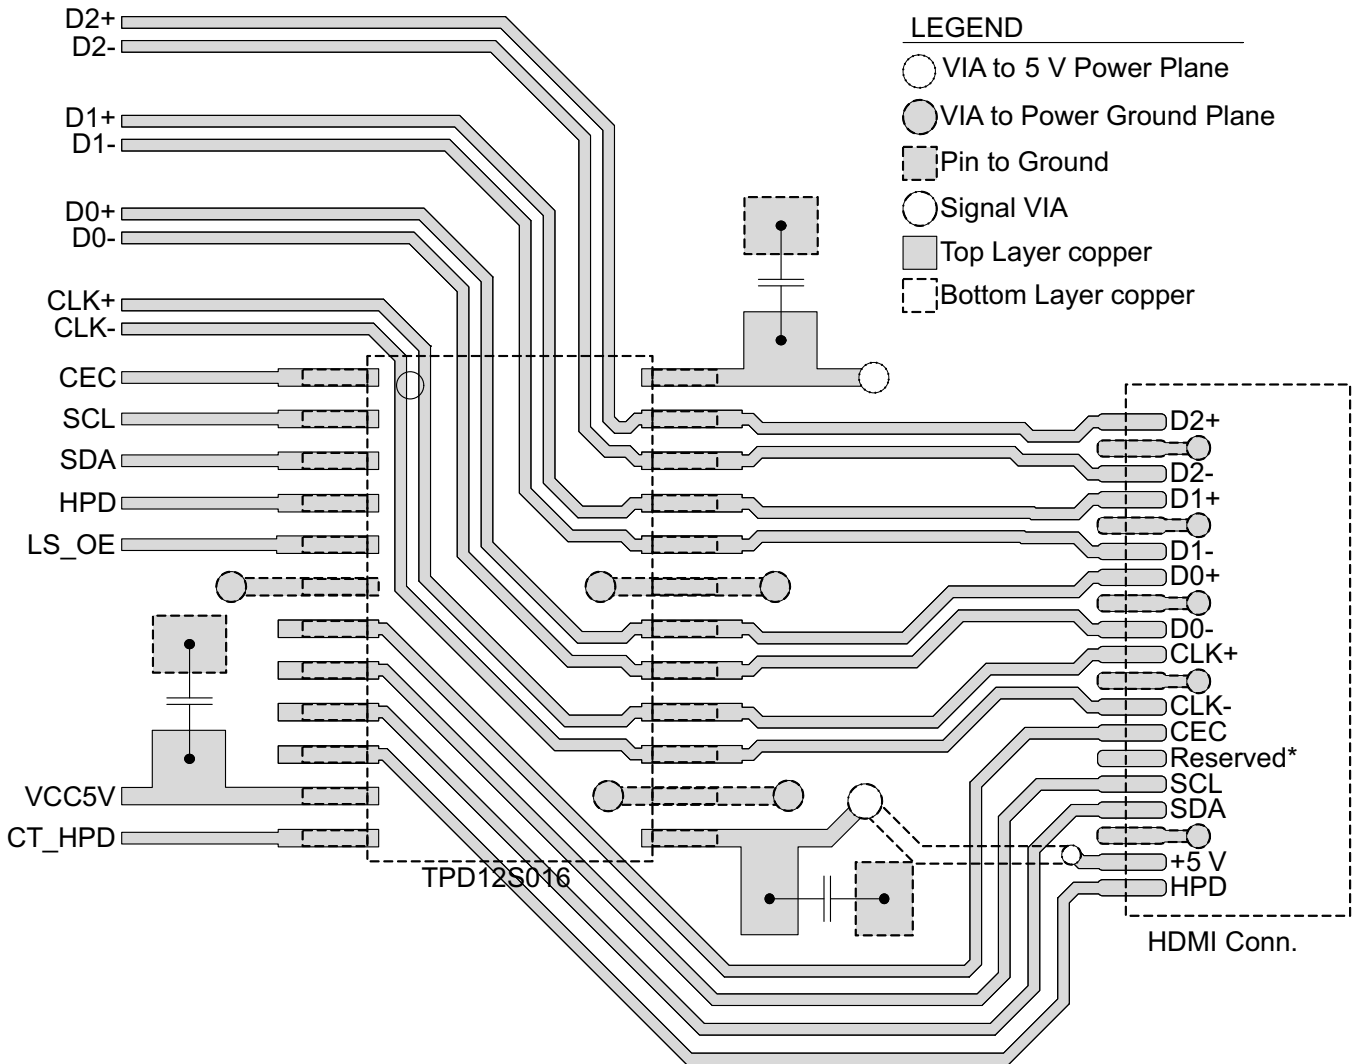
D2+
D2-
D1+
D1-
D0+
D0-
CLK+
CLK-
CEC
SCL
SDA
HPD
LS_OE
VCC5V
CT_HPD

LEGEND
VIA to 5 V Power Plane
VIA to Power Ground Plane
Pin to Ground
Signal VIA
Top Layer copper
Bottom Layer copper

D2+
D2-
D1+
D1-
D0+
D0-
CLK+
CLK-
CEC
Reserved*
SCL
SDA
+5 V
HPD

TPD12S016
HDMI Conn.